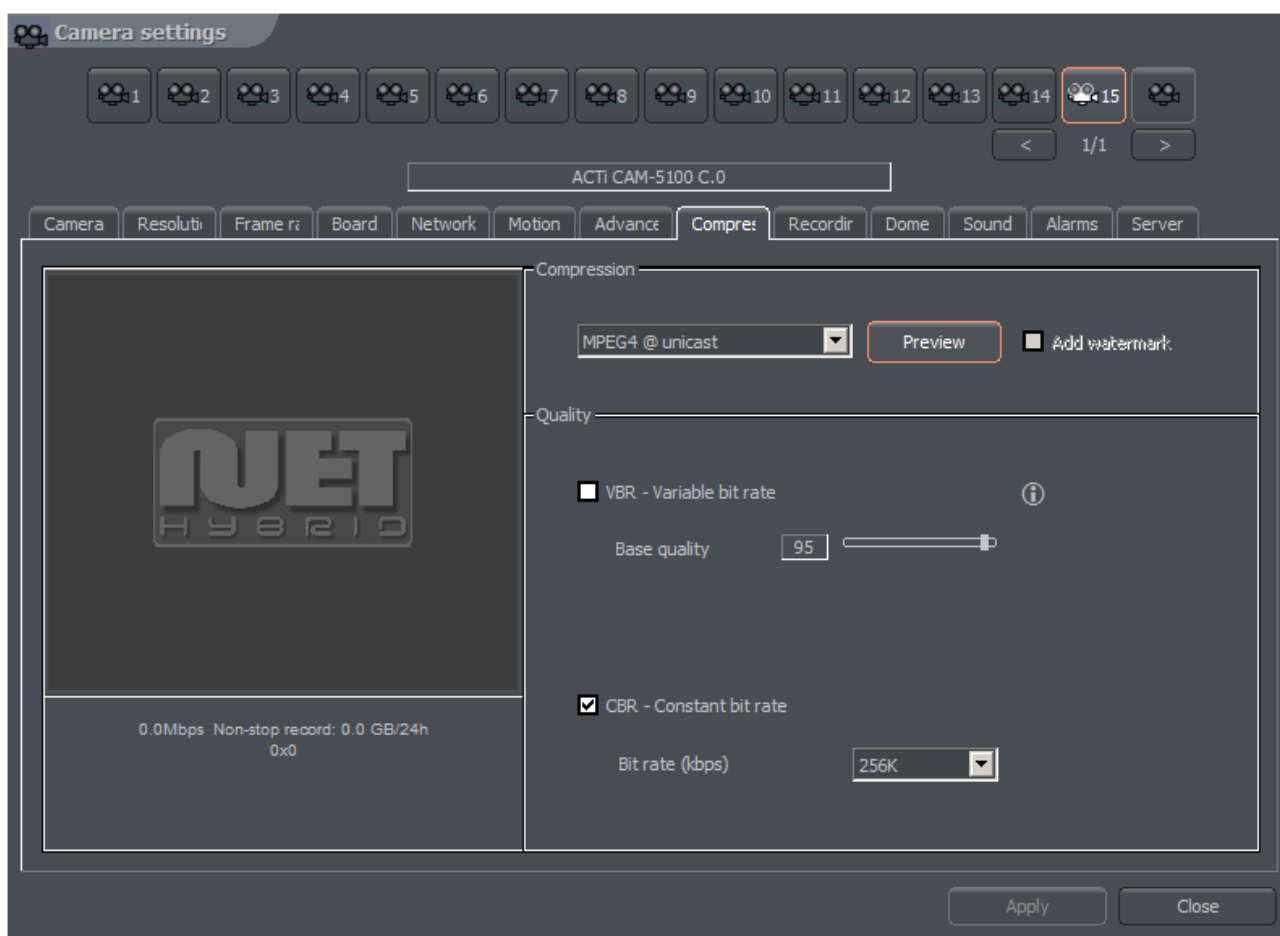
Camera settings

1 2 3 4 5 6 7 8 9 10 11 12 13 14 15

< 1/1 >

ACTi CAM-5100 C.0

Camera | Resoluti | Frame ra | Board | Network | Motion | Advance | Compres | Recordir | Dome | Sound | Alarms | Server

Compression

MPEG4 @ unicast

Preview

Add watermark

Quality

VBR - Variable bit rate

Base quality 95

CBR - Constant bit rate

Bit rate (kbps) 256K

NET HYBRID

0.0Mbps Non-stop record: 0.0 GB/24h
0x0

Apply

Close